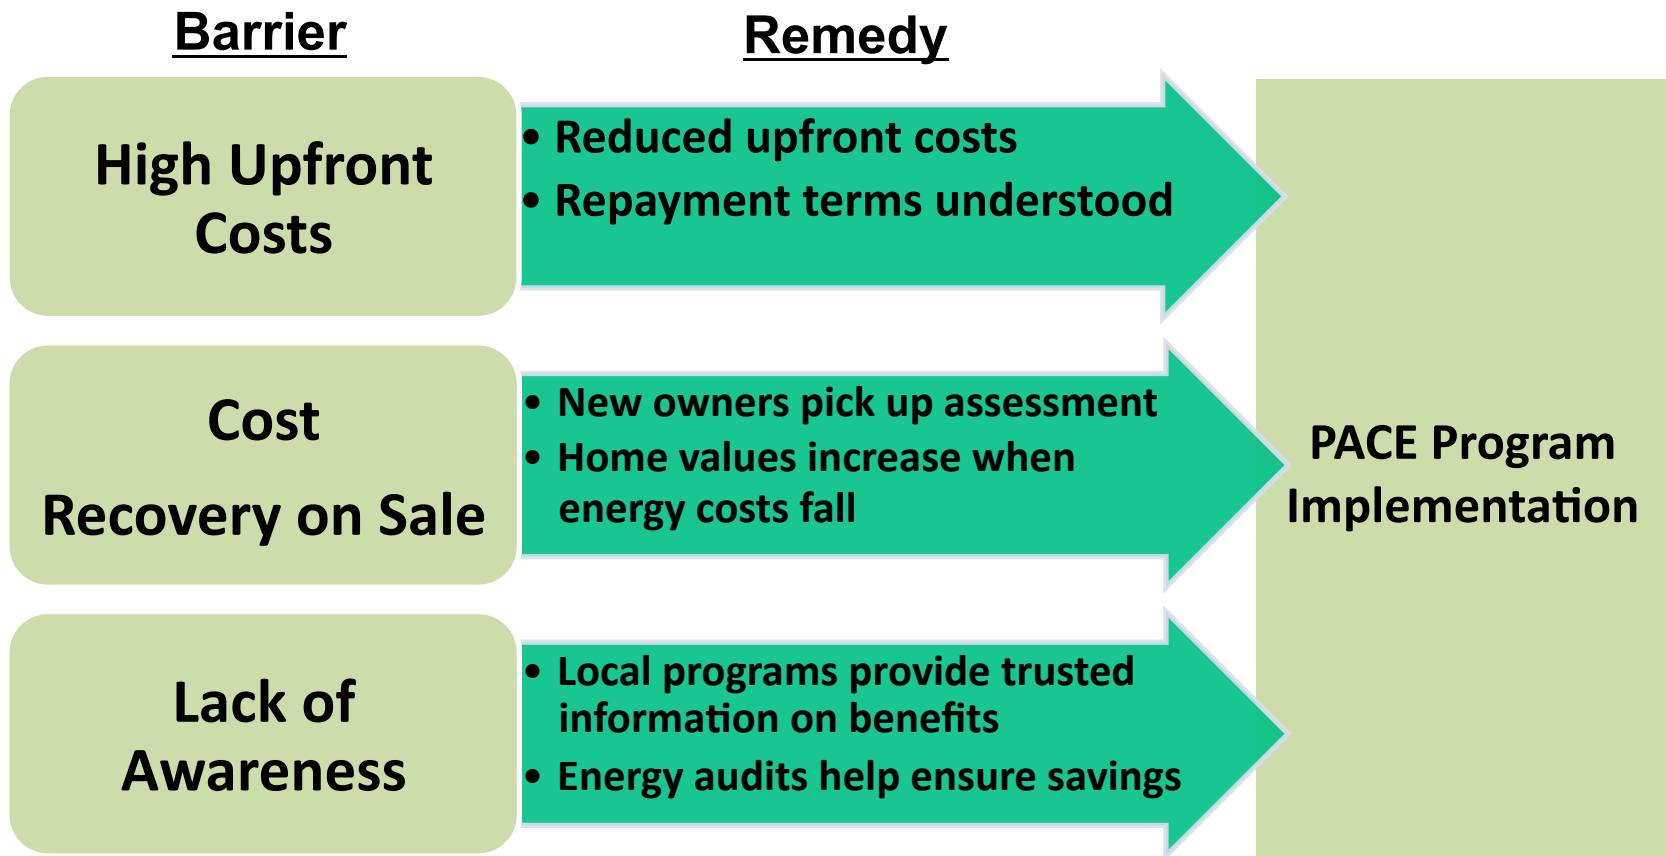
Barrier

Remedy

High Upfront Costs

• Reduced upfront costs
• Repayment terms understood

Cost

Recovery on Sale

• New owners pick up assessment
• Home values increase when energy costs fall

Lack of Awareness

• Local programs provide trusted information on benefits
• Energy audits help ensure savings

PACE Program Implementation